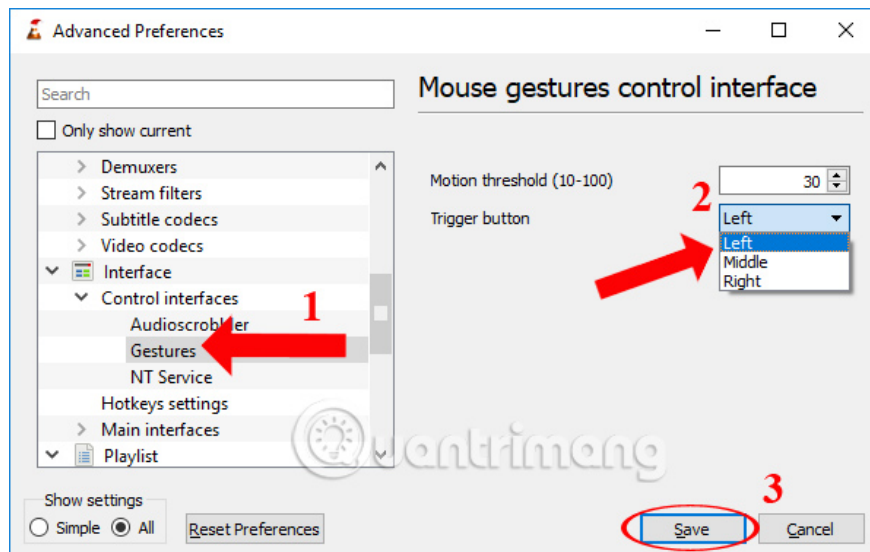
Advanced Preferences

Search

Only show current

Demuxers
Stream filters
Subtitle codecs
Video codecs
Interface
Control interfaces
Audioscrobbler
Gestures
NT Service
Hotkeys settings
Main interfaces
Playlist

1

Mouse gestures control interface

Motion threshold (10-100) 30

Trigger button Left

2

Left
Middle
Right

Quantrimang

Show settings
Simple All

Reset Preferences

3

Save Cancel